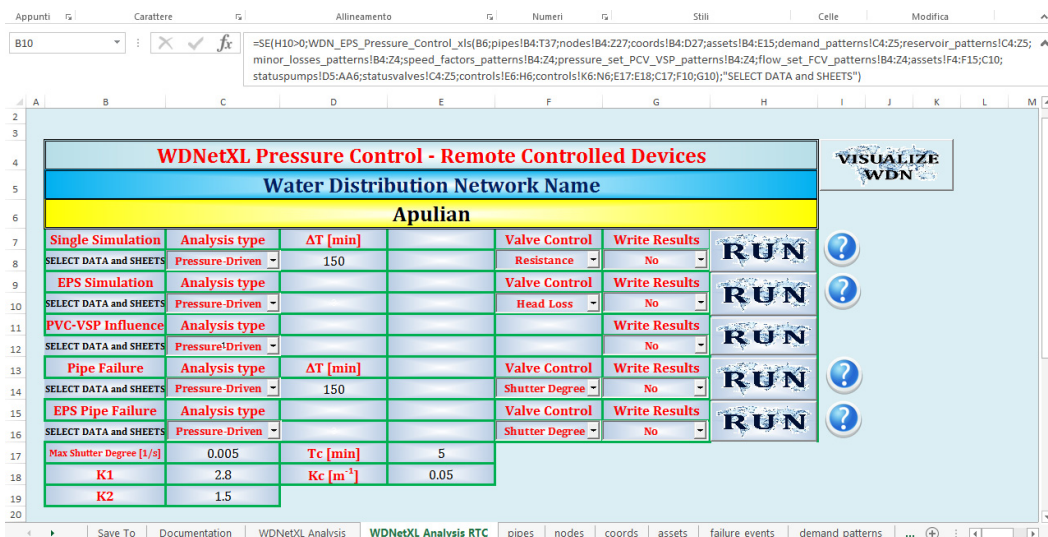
Appunti | Carattere | Allineamento | Numeri | Stili | Celle | Modifica

B10

=SE(H10>0;WDN_EPS_Pressure_Control_xls(B6;pipes!B4:T37;nodes!B4:Z27;coords!B4:D27;assets!B4:E15;demand_patterns!C4:Z5;reservoir_patterns!C4:Z5;minor_losses_patterns!B4:Z4;speed_factors_patterns!B4:Z4;pressure_set_PCV_VSP_patterns!B4:Z4;flow_set_FCV_patterns!B4:Z4;assets!F4:F15;C10;statuspumps!D5:AA6;statusvalves!C4:Z5;controls!E6:H6;controls!K6:N6;E17:E18;C17;F10;G10);"SELECT DATA and SHEETS")

WDNetXL Pressure Control - Remote Controlled Devices

VISUALIZE WDN

Water Distribution Network Name

Apulian

| Single Simulation | Analysis type | ΔT [min] | | Valve Control | Write Results | RUN |
|---|---|---|---|---|---|---|
| SELECT DATA and SHEETS | Pressure-Driven | 150 | | Resistance | No | |
| EPS Simulation | Analysis type | | | Valve Control | Write Results | RUN |
| SELECT DATA and SHEETS | Pressure-Driven | | | Head Loss | No | |
| PVC-VSP Influence | Analysis type | | | | Write Results | RUN |
| SELECT DATA and SHEETS | Pressure-Driven | | | | No | |
| Pipe Failure | Analysis type | ΔT [min] | | Valve Control | Write Results | RUN |
| SELECT DATA and SHEETS | Pressure-Driven | 150 | | Shutter Degree | No | |
| EPS Pipe Failure | Analysis type | | | Valve Control | Write Results | RUN |
| SELECT DATA and SHEETS | Pressure-Driven | | | Shutter Degree | No | |
| Max Shutter Degree [1/s] | 0.005 | Tc [min] | 5 | | | |
| K1 | 2.8 | Kc [m$^{-1}$] | 0.05 | | | |
| K2 | 1.5 | | | | | |

Save To | Documentation | WDNetXL Analysis | WDNetXL Analysis RTC | pipes | nodes | coords | assets | failure events | demand patterns | ...